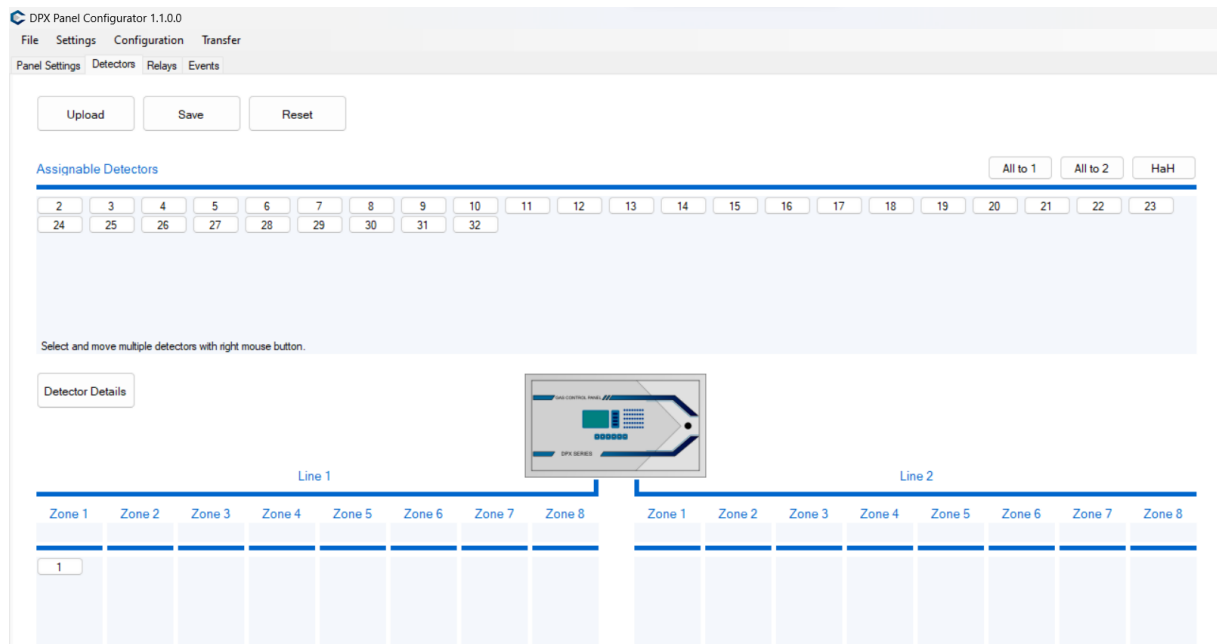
DPX Panel Configurator 1.1.0.0

File Settings Configuration Transfer

Panel Settings Detectors Relays Events

Upload Save Reset

Assignable Detectors

All to 1 All to 2 HaH

2 3 4 5 6 7 8 9 10 11 12 13 14 15 16 17 18 19 20 21 22 23
24 25 26 27 28 29 30 31 32

Select and move multiple detectors with right mouse button.

Detector Details

GAS CONTROL PANEL

DPX SERIES

Line 1

Line 2

Zone 1 Zone 2 Zone 3 Zone 4 Zone 5 Zone 6 Zone 7 Zone 8

Zone 1 Zone 2 Zone 3 Zone 4 Zone 5 Zone 6 Zone 7 Zone 8

1